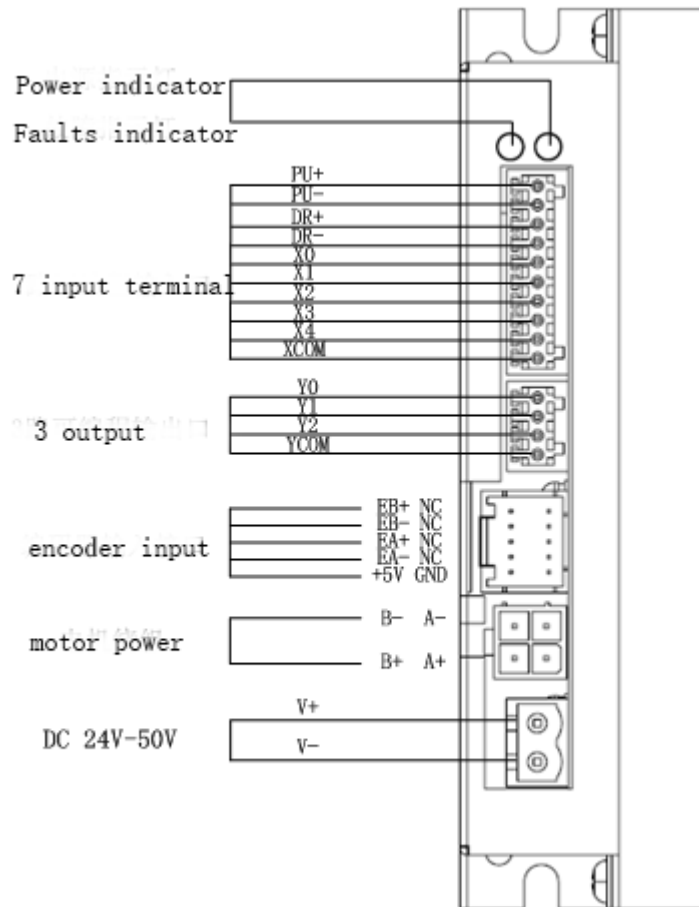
Power indicator
Faults indicator

PU+
PU-
DR+
DR-
X0
X1
X2
X3
X4
XCOM

7 input terminal

Y0
Y1
Y2
YCOM

3 output

EB+ NC
EB- NC
EA+ NC
EA- NC
+5V GND

encoder input

B- A-
B+ A+

motor power

V+
V-

DC 24V-50V